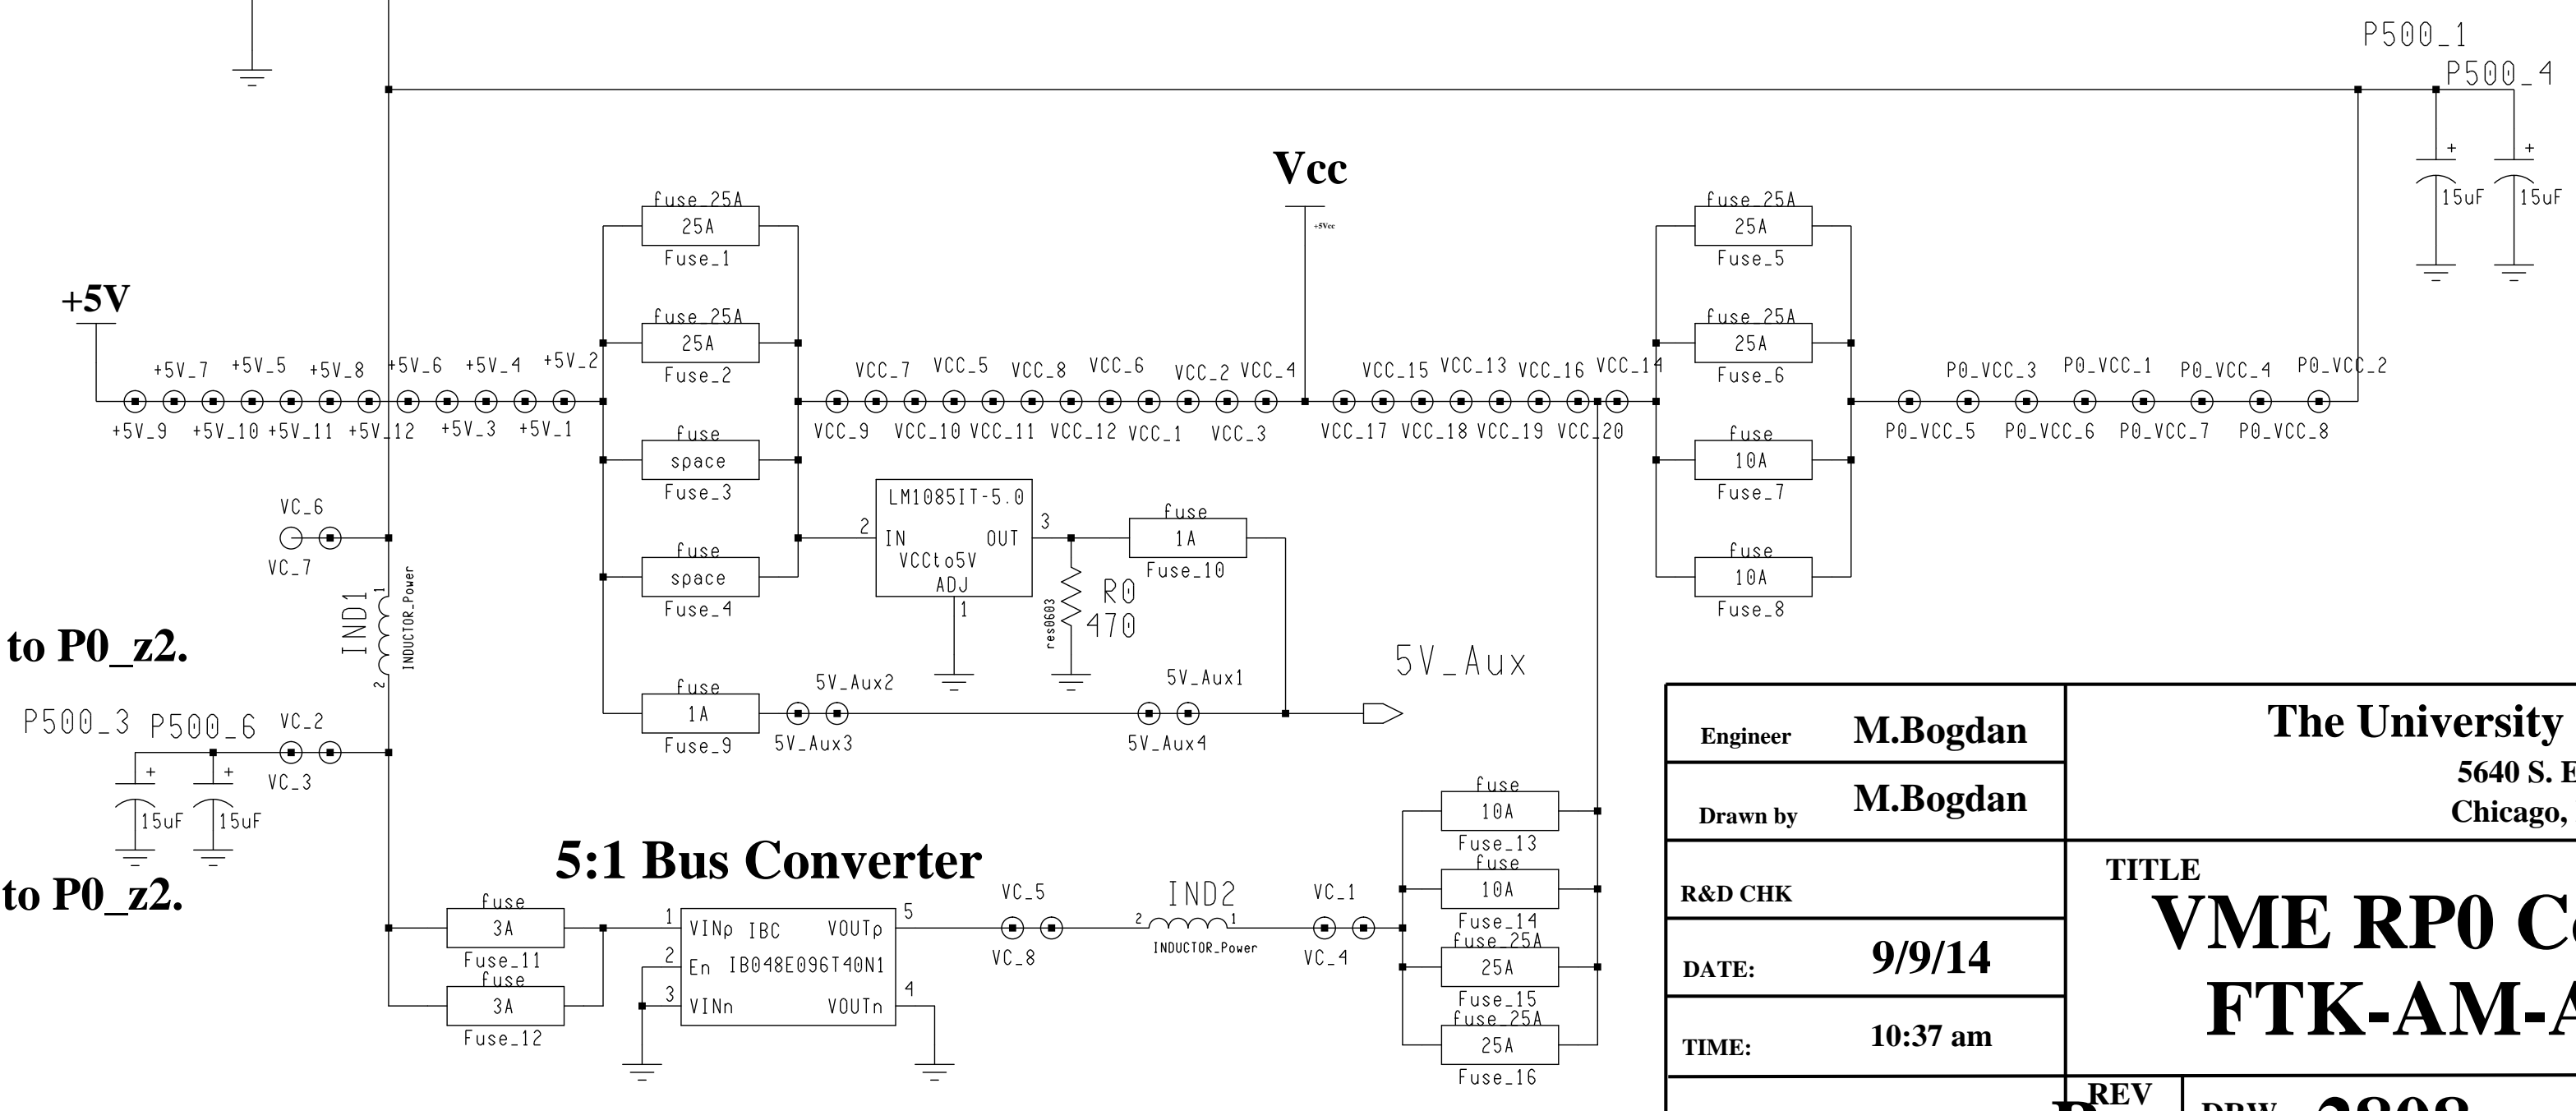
P500_1
P500_4
15uF
15uF

Vcc
+5Vcc

+5V

fuse_25A
25A
Fuse_1

fuse_25A
25A
Fuse_2

fuse
space
Fuse_3

fuse
space
Fuse_4

fuse
1A
Fuse_9

fuse_25A
25A
Fuse_5

fuse_25A
25A
Fuse_6

fuse
10A
Fuse_7

fuse
10A
Fuse_8

+5V_7 +5V_5 +5V_8 +5V_6 +5V_4 +5V_2
+5V_9 +5V_10 +5V_11 +5V_12 +5V_3 +5V_1

VCC_7 VCC_5 VCC_8 VCC_6 VCC_2 VCC_4
VCC_9 VCC_10 VCC_11 VCC_12 VCC_1 VCC_3

VCC_15 VCC_13 VCC_16 VCC_14
VCC_17 VCC_18 VCC_19 VCC_20

P0_VCC_3 P0_VCC_1 P0_VCC_4 P0_VCC_2
P0_VCC_5 P0_VCC_6 P0_VCC_7 P0_VCC_8

VC_6
VC_7

LM1085IT-5.0
2 IN OUT 3
VCCto5V
ADJ
1

fuse
1A
Fuse_10

R0
470
res0603

IND1
INDUCTOR_Power
1
2

to P0_z2.

P500_3 P500_6 VC_2
VC_3
15uF
15uF

5V_Aux2
5V_Aux3
5V_Aux1
5V_Aux4
5V_Aux

to P0_z2.

5:1 Bus Converter

fuse
3A
Fuse_11
fuse
3A
Fuse_12

1 VINp IBC VOUTp 5
2 En IB048E096T40N1
3 VINn VOUTn 4

VC_5
VC_8
IND2
2 1
INDUCTOR_Power
VC_1
VC_4

fuse
10A
Fuse_13
fuse
10A
Fuse_14
fuse_25A
25A
Fuse_15
fuse_25A
25A
Fuse_16

Engineer M.Bogdan
Drawn by M.Bogdan
R&D CHK
DATE: 9/9/14
TIME: 10:37 am

The University
5640 S. E
Chicago,

TITLE
VME RP0 C
FTK-AM-A

REV
DRW 2808